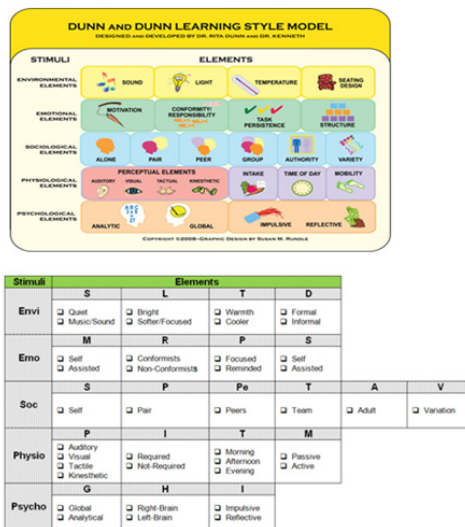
DUNN AND DUNN LEARNING STYLE MODEL
DESIGNED AND DEVELOPED BY DR. RITA DUNN AND DR. KENNETH

STIMULI

ELEMENTS

ENVIRONMENTAL ELEMENTS
SOUND
LIGHT
TEMPERATURE
SEATING DESIGN

EMOTIONAL ELEMENTS
MOTIVATION
CONFORMITY/ RESPONSIBILITY
TASK PERSISTENCE
STRUCTURE

SOCIOLOGICAL ELEMENTS
ALONE
PAIR
PEER
GROUP
AUTHORITY
VARIETY

PHYSIOLOGICAL ELEMENTS
PERCEPTUAL ELEMENTS
AUDITORY
VISUAL
TACTUAL
KINESTHETIC
INTAKE
TIME OF DAY
MOBILITY

PSYCHOLOGICAL ELEMENTS
ANALYTIC
GLOBAL
IMPULSIVE
REFLECTIVE

COPYRIGHT ©2008–GRAPHIC DESIGN BY SUSAN M. RUNDLE

| Stimuli | Elements | | | | | |
|---|---|---|---|---|---|---|
| | S | L | T | D | | |
| Envi | ❑ Quiet<br>❑ Music/Sound | ❑ Bright<br>❑ Softer/Focused | ❑ Warmth<br>❑ Cooler | ❑ Formal<br>❑ Informal | | |
| | M | R | P | S | | |
| Emo | ❑ Self<br>❑ Assisted | ❑ Conformists<br>❑ Non-Conformists | ❑ Focused<br>❑ Reminded | ❑ Self<br>❑ Assisted | | |
| | S | P | Pe | T | A | V |
| Soc | ❑ Self | ❑ Pair | ❑ Peers | ❑ Team | ❑ Adult | ❑ Variation |
| | P | I | T | M | | |
| Physio | ❑ Auditory<br>❑ Visual<br>❑ Tactile<br>❑ Kinesthetic | ❑ Required<br>❑ Not-Required | ❑ Morning<br>❑ Afternoon<br>❑ Evening | ❑ Passive<br>❑ Active | | |
| | G | H | I | | | |
| Psycho | ❑ Global<br>❑ Analytical | ❑ Right-Brain<br>❑ Left-Brain | ❑ Impulsive<br>❑ Reflective | | | |